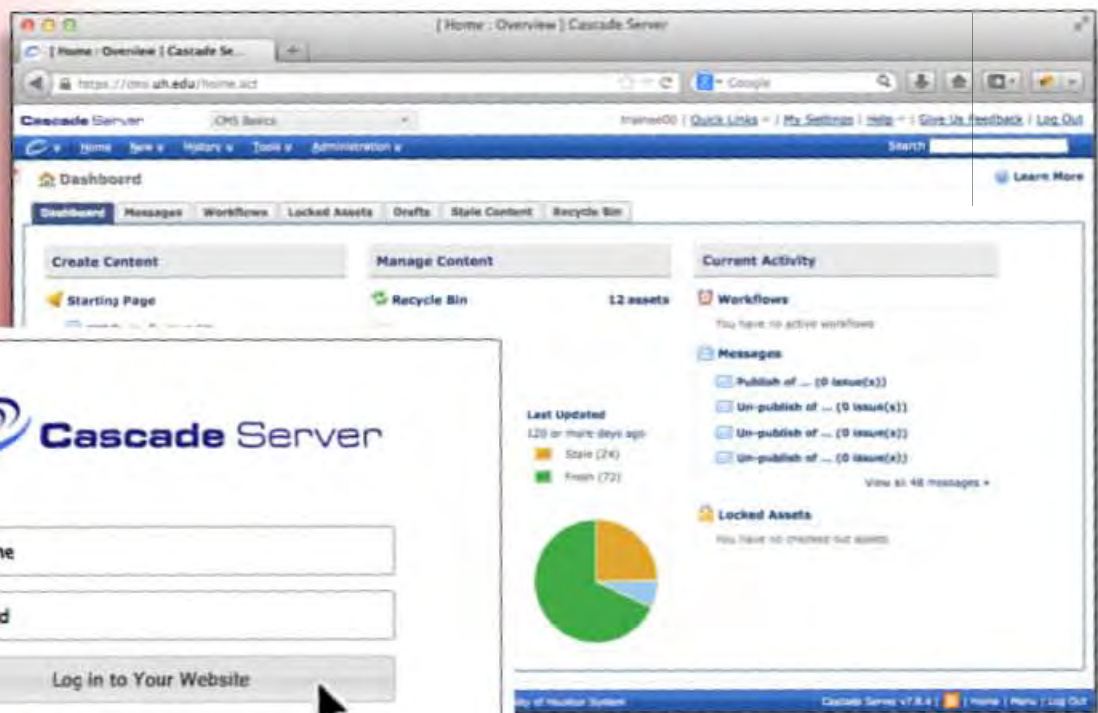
[ Home : Overview ] Cascade Server

[ Home : Overview | Cascade Se...

https://cms.uh.edu/home.act

Google

Cascade Server

CMS Basics

trainee00 | Quick Links | My Settings | Help | Give Us Feedback | Log Out

Home New History Tools Administration

Search

Dashboard

Learn More

Dashboard Messages Workflows Locked Assets Drafts Stale Content Recycle Bin

Create Content

Starting Page

Manage Content

Recycle Bin 12 assets

Current Activity

Workflows

You have no active workflows

Messages

Publish of ... (0 issue(s))

Un-publish of ... (0 issue(s))

Un-publish of ... (0 issue(s))

Un-publish of ... (0 issue(s))

View all 48 messages

Locked Assets

You have no checked out assets

Last Updated

120 or more days ago

Stale (24)

Fresh (72)

Cascade Server

me

d

Log in to Your Website

ity of Houston System

Cascade Server v7.8.4 | | Home | Menu | Log Out